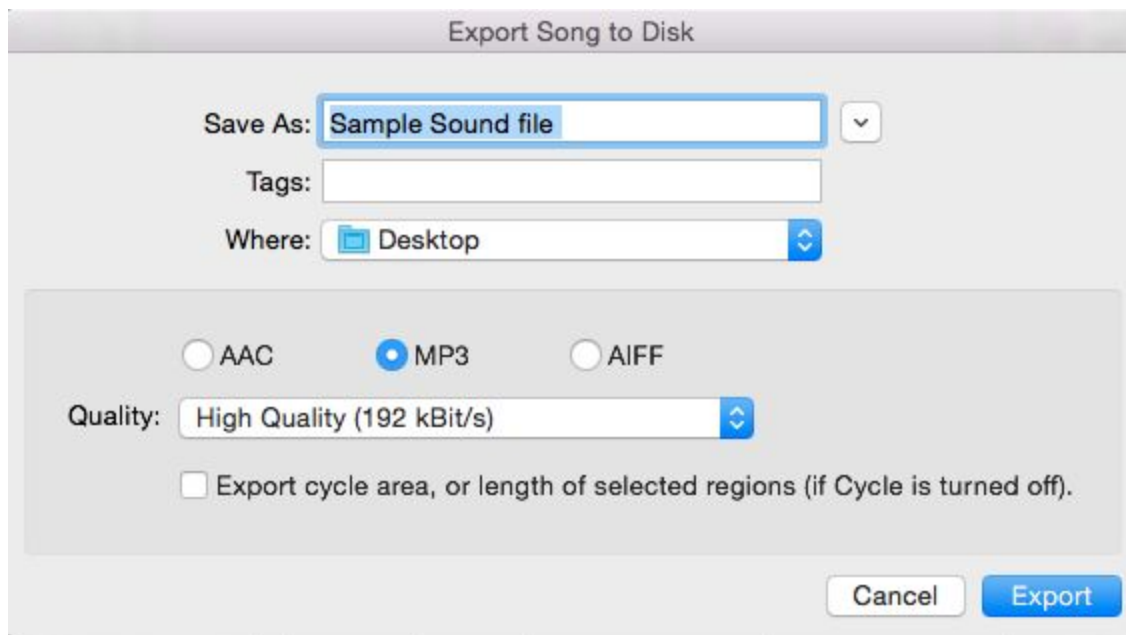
Export Song to Disk

Save As: Sample Sound file

Tags:

Where: Desktop

AAC MP3 AIFF

Quality: High Quality (192 kBit/s)

Export cycle area, or length of selected regions (if Cycle is turned off).

Cancel Export